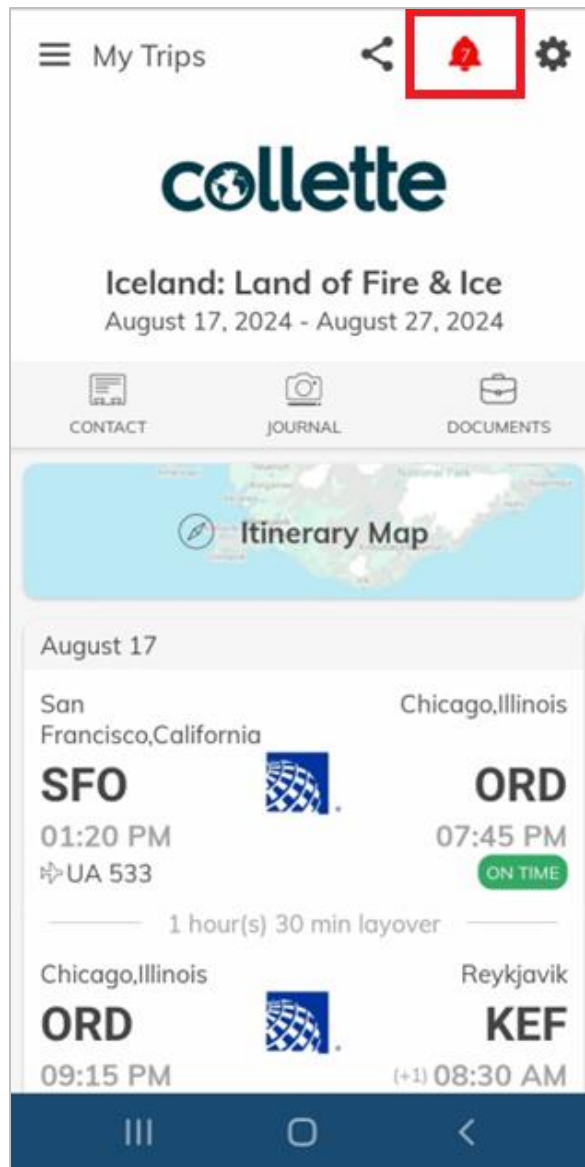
My Trips

7

collette

Iceland: Land of Fire & Ice
August 17, 2024 - August 27, 2024

CONTACT JOURNAL DOCUMENTS

Itinerary Map

August 17

San Francisco,California
SFO
01:20 PM
UA 533

Chicago,Illinois
ORD
07:45 PM
ON TIME

1 hour(s) 30 min layover

Chicago,Illinois
ORD
09:15 PM

Reykjavik
KEF
(+1) 08:30 AM